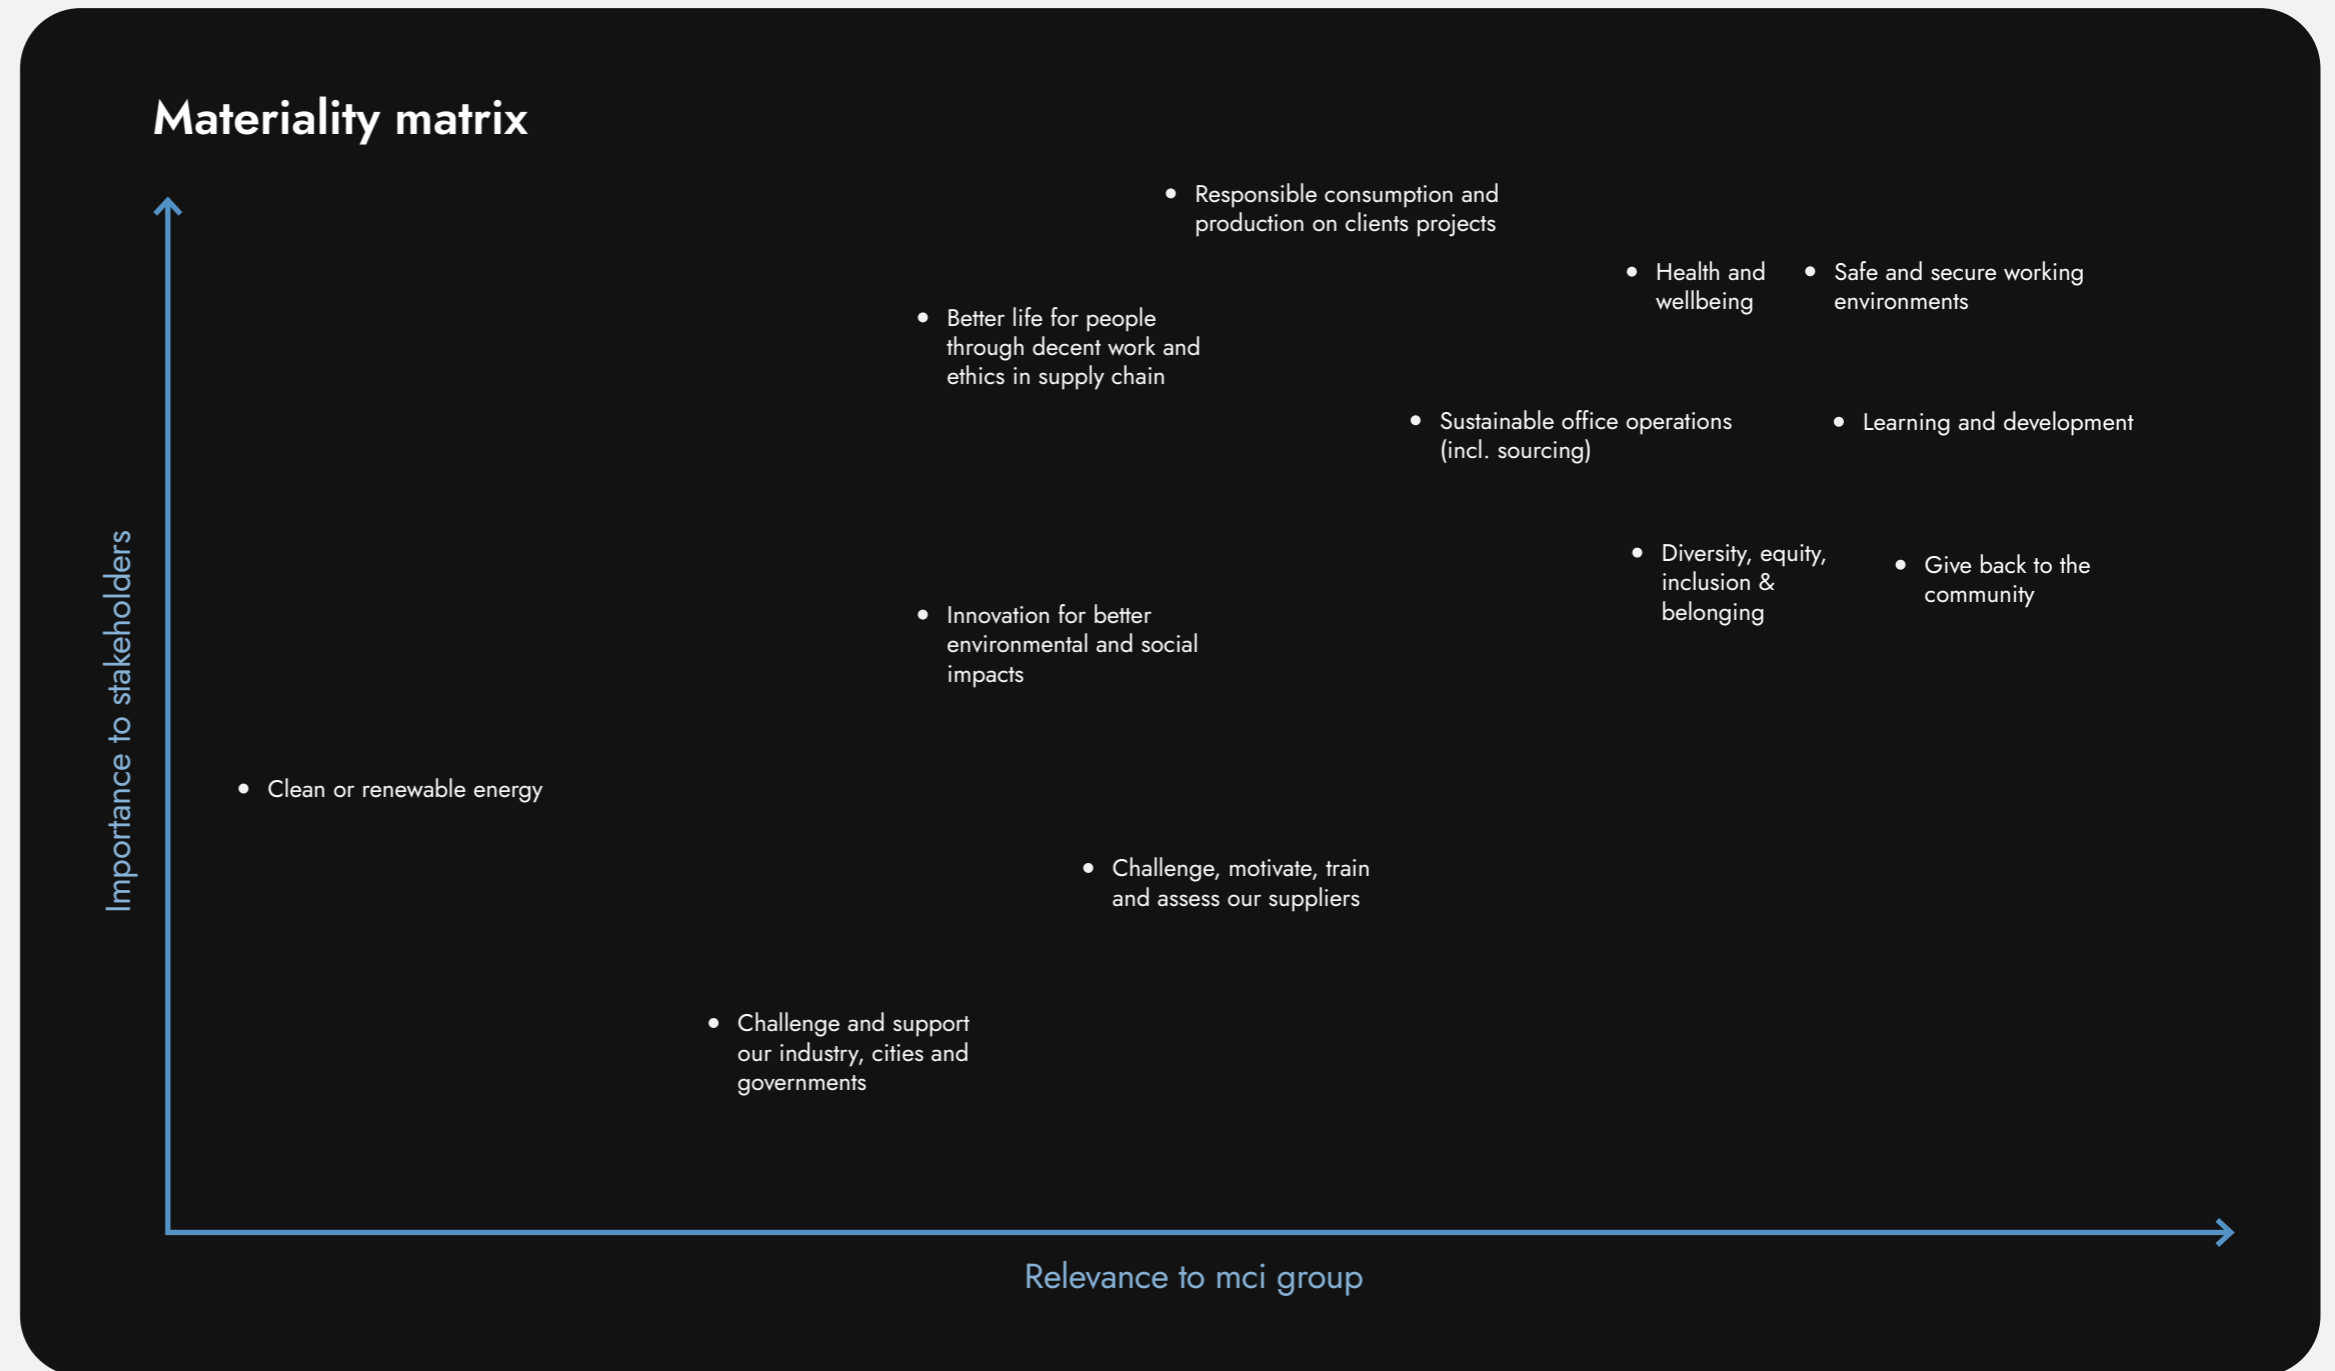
Materiality matrix

Importance to stakeholders

• Responsible consumption and production on clients projects

• Health and wellbeing

• Safe and secure working environments

• Better life for people through decent work and ethics in supply chain

• Sustainable office operations (incl. sourcing)

• Learning and development

• Diversity, equity, inclusion & belonging

• Give back to the community

• Innovation for better environmental and social impacts

• Clean or renewable energy

• Challenge, motivate, train and assess our suppliers

• Challenge and support our industry, cities and governments

Relevance to mci group